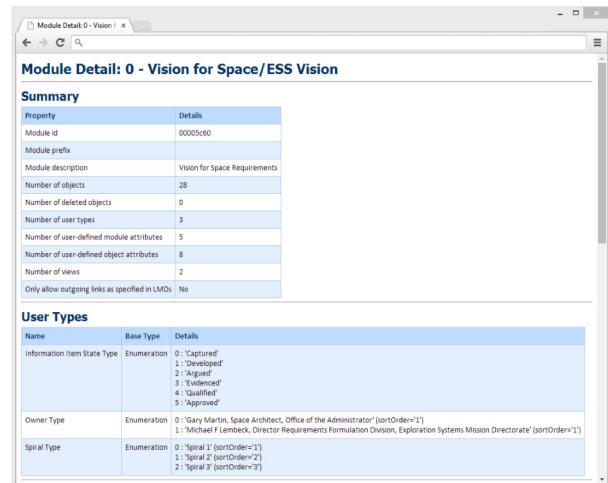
Module Detail: 0 - Vision f ×

Module Detail: 0 - Vision for Space/ESS Vision

Summary

| Property | Details |
|---|---|
| Module id | 00005c60 |
| Module prefix | |
| Module description | Vision for Space Requirements |
| Number of objects | 28 |
| Number of deleted objects | 0 |
| Number of user types | 3 |
| Number of user-defined module attributes | 5 |
| Number of user-defined object attributes | 8 |
| Number of views | 2 |
| Only allow outgoing links as specified in LMDs | No |

User Types

| Name | Base Type | Details |
|---|---|---|
| Information Item State Type | Enumeration | 0 : 'Captured' 1 : 'Developed' 2 : 'Argued' 3 : 'Evidenced' 4 : 'Qualified' 5 : 'Approved' |
| Owner Type | Enumeration | 0 : 'Gary Martin, Space Architect, Office of the Administrator' (sortOrder='1') 1 : 'Michael F Lembeck, Director Requirements Formulation Division, Exploration Systems Mission Directorate' (sortOrder='1') |
| Spiral Type | Enumeration | 0 : 'Spiral 1' (sortOrder='1') 1 : 'Spiral 2' (sortOrder='2') 2 : 'Spiral 3' (sortOrder='3') |